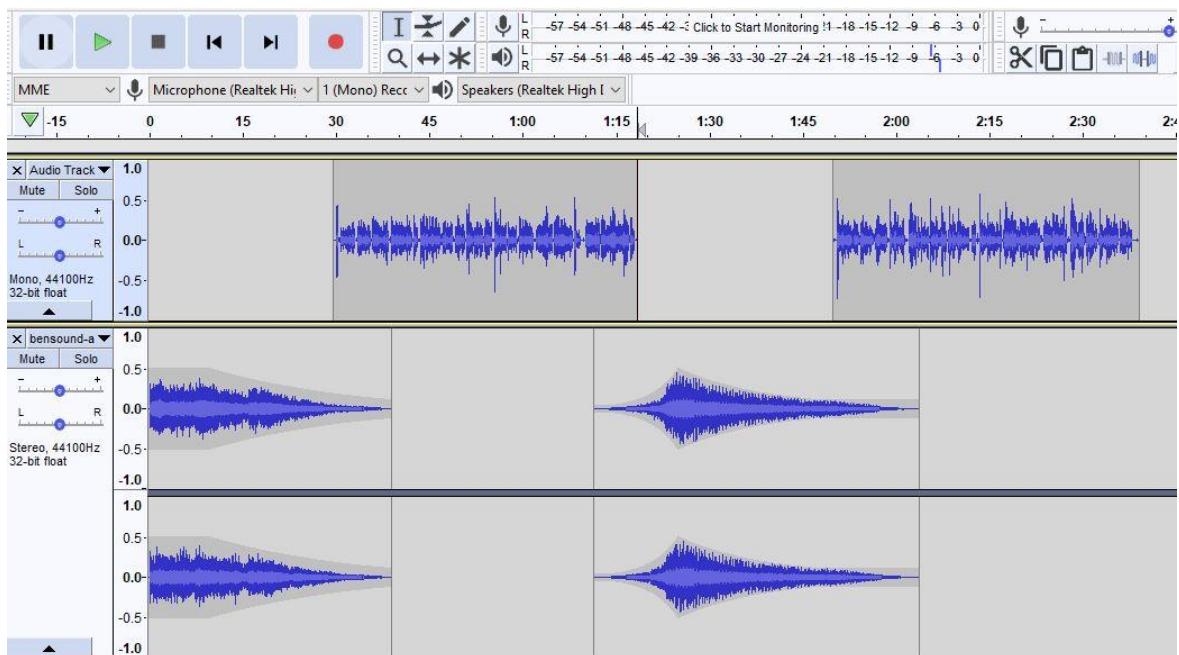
L
R
-57 -54 -51 -48 -45 -42 -3 Click to Start Monitoring !1 -18 -15 -12 -9 -6 -3 0
L
R
-57 -54 -51 -48 -45 -42 -39 -36 -33 -30 -27 -24 -21 -18 -15 -12 -9 -6 -3 0

MME
Microphone (Realtek Hi
1 (Mono) Recc
Speakers (Realtek High I

-15 0 15 30 45 1:00 1:15 1:30 1:45 2:00 2:15 2:30 2:

Audio Track
Mute Solo
- +
L R
Mono, 44100Hz
32-bit float
1.0
0.5
0.0
-0.5
-1.0

bensound-a
Mute Solo
- +
L R
Stereo, 44100Hz
32-bit float
1.0
0.5
0.0
-0.5
-1.0
1.0
0.5
0.0
-0.5
-1.0